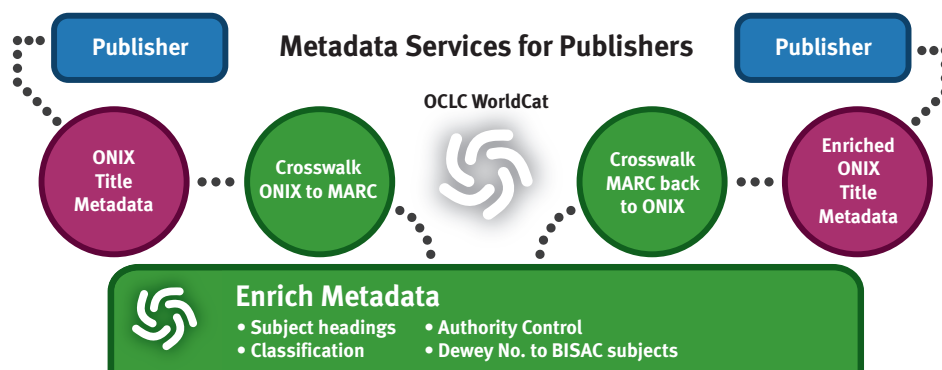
Publisher

Metadata Services for Publishers

Publisher

OCLC WorldCat

ONIX Title Metadata

Crosswalk ONIX to MARC

Crosswalk MARC back to ONIX

Enriched ONIX Title Metadata

Enrich Metadata

• Subject headings
• Classification

• Authority Control
• Dewey No. to BISAC subjects